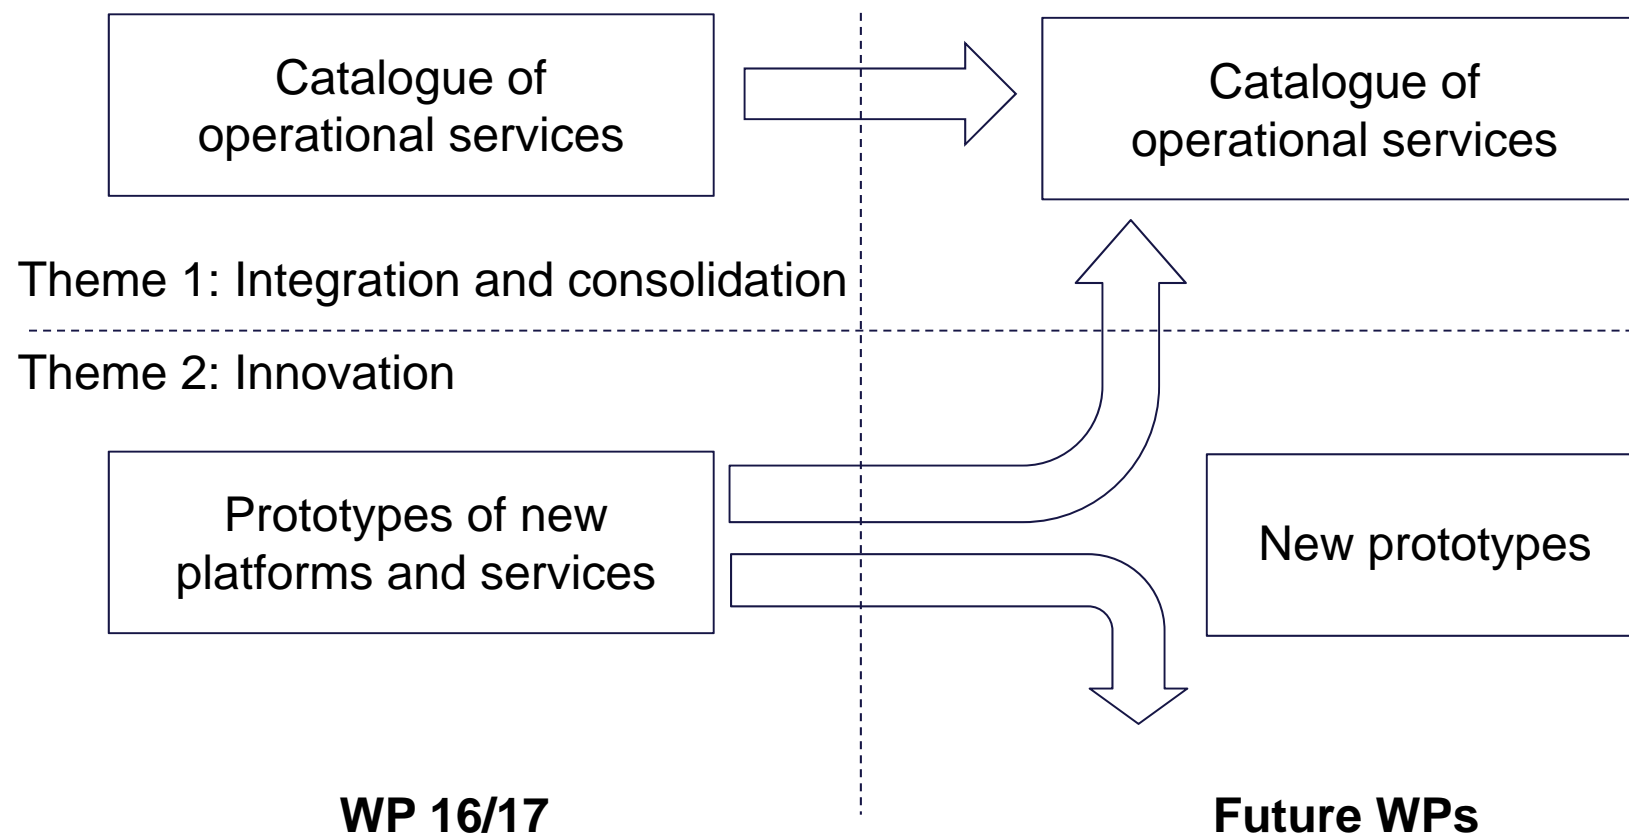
Catalogue of operational services

Catalogue of operational services

Theme 1: Integration and consolidation

Theme 2: Innovation

Prototypes of new platforms and services

New prototypes

WP 16/17

Future WPs